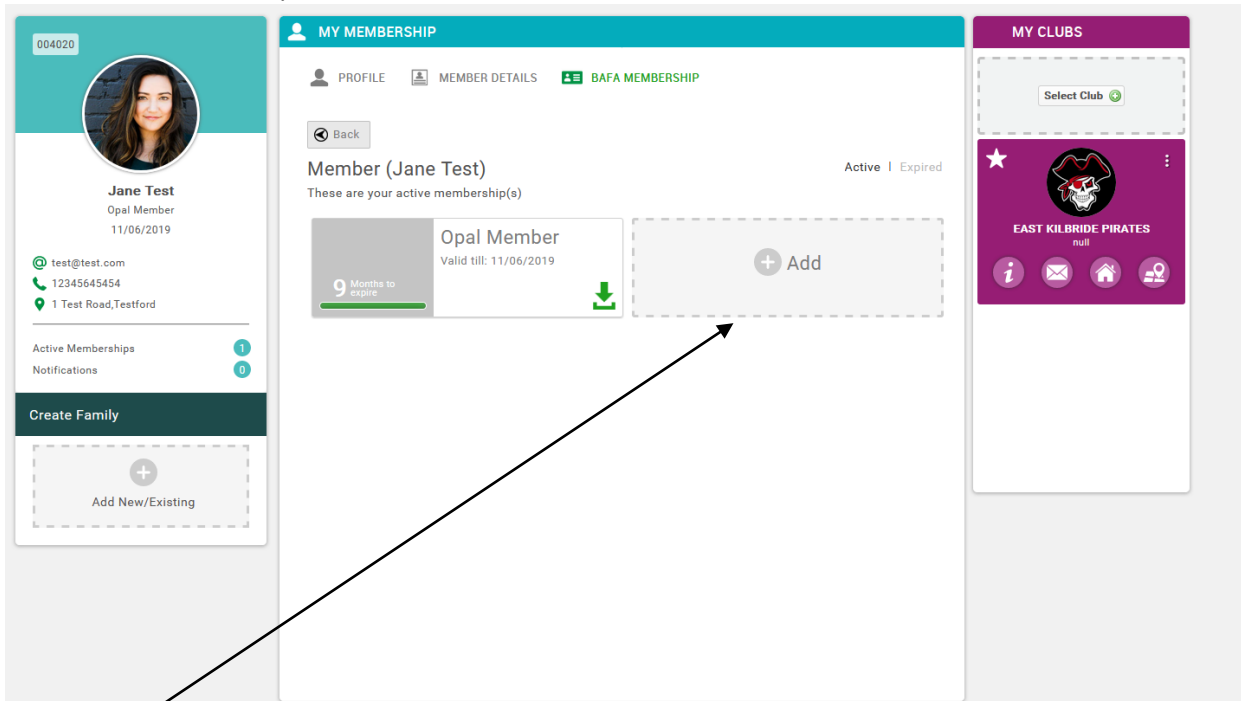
004020

Jane Test
Opal Member
11/06/2019

test@test.com
12345645454
1 Test Road,Testford

Active Memberships 1
Notifications 0

Create Family

Add New/Existing

MY MEMBERSHIP

PROFILE MEMBER DETAILS BAFA MEMBERSHIP

Back

Member (Jane Test)
These are your active membership(s)

Active | Expired

9 Months to expire

Opal Member
Valid till: 11/06/2019

Add

MY CLUBS

Select Club

EAST KILBRIDE PIRATES
null